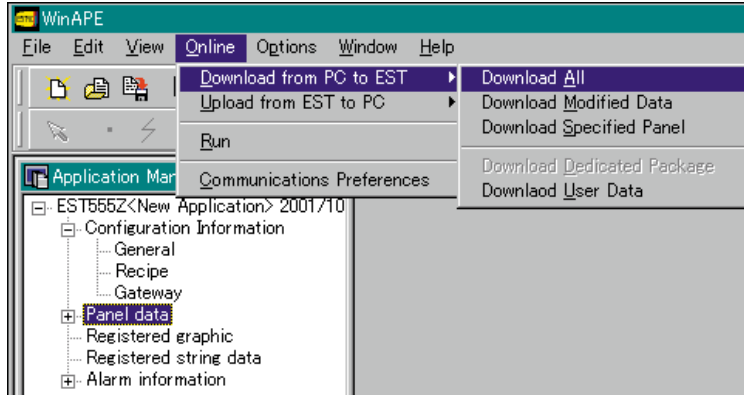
WinAPE

File Edit View Online Options Window Help

Download from PC to EST
Upload from EST to PC
Run
Communications Preferences

Download All
Download Modified Data
Download Specified Panel
Download Dedicated Package
Downlaod User Data

Application Man

EST555Z<New Application> 2001/10
Configuration Information
General
Recipe
Gateway
Panel data
Registered graphic
Registered string data
Alarm information